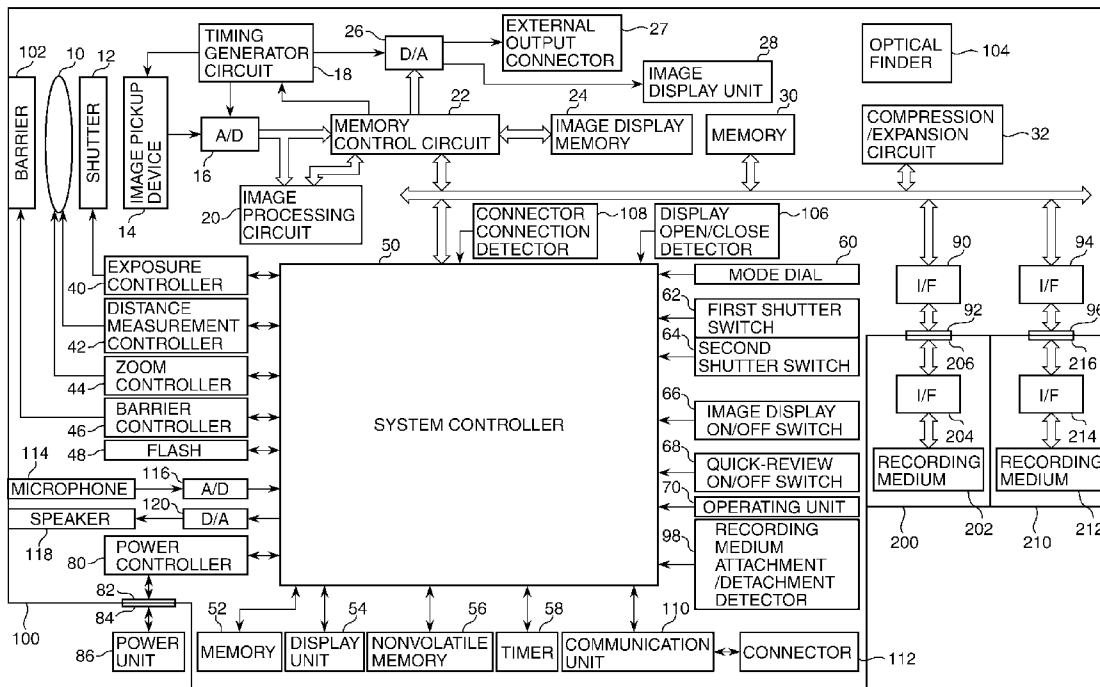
102 10 12
BARRIER
SHUTTER
IMAGE PICKUP DEVICE
14
TIMING GENERATOR CIRCUIT
18
26
D/A
EXTERNAL OUTPUT CONNECTOR
27
28
IMAGE DISPLAY UNIT
OPTICAL FINDER
104
A/D
16
22
MEMORY CONTROL CIRCUIT
24
IMAGE DISPLAY MEMORY
30
MEMORY
COMPRESSION /EXPANSION CIRCUIT
32
20
IMAGE PROCESSING CIRCUIT
CONNECTOR CONNECTION DETECTOR
108
DISPLAY OPEN/CLOSE DETECTOR
106
50
60
MODE DIAL
90
94
I/F
I/F
40
EXPOSURE CONTROLLER
42
DISTANCE MEASUREMENT CONTROLLER
62
FIRST SHUTTER SWITCH
64
SECOND SHUTTER SWITCH
92
96
206
216
44
ZOOM CONTROLLER
I/F
I/F
46
BARRIER CONTROLLER
SYSTEM CONTROLLER
66
IMAGE DISPLAY ON/OFF SWITCH
204
214
48
FLASH
RECORDING MEDIUM
RECORDING MEDIUM
114
116
MICROPHONE
A/D
68
QUICK-REVIEW ON/OFF SWITCH
70
OPERATING UNIT
120
SPEAKER
D/A
118
200
202
210
212
80
POWER CONTROLLER
98
RECORDING MEDIUM ATTACHMENT /DETACHMENT DETECTOR
82
84
100
52
54
56
58
110
86
POWER UNIT
MEMORY
DISPLAY UNIT
NONVOLATILE MEMORY
TIMER
COMMUNICATION UNIT
CONNECTOR
112